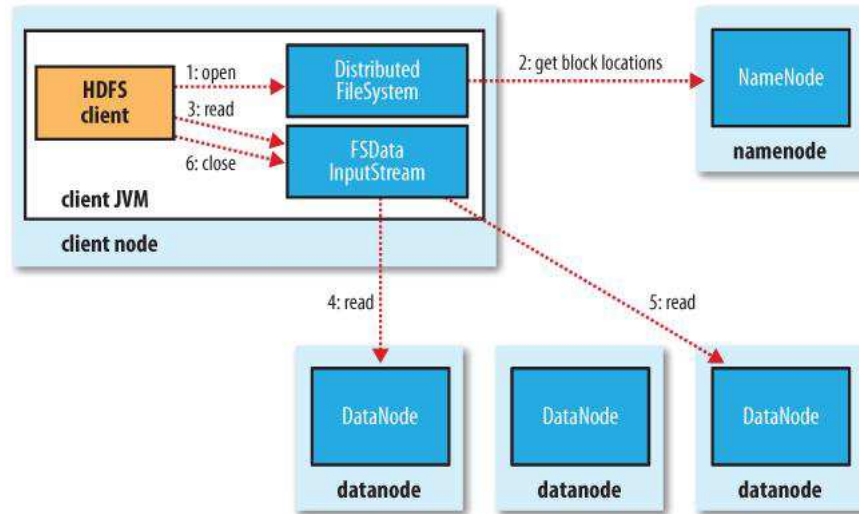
HDFS client

1: open

3: read

6: close

Distributed FileSystem

FSData InputStream

client JVM

client node

2: get block locations

NameNode

namenode

4: read

5: read

DataNode

datanode

DataNode

datanode

DataNode

datanode